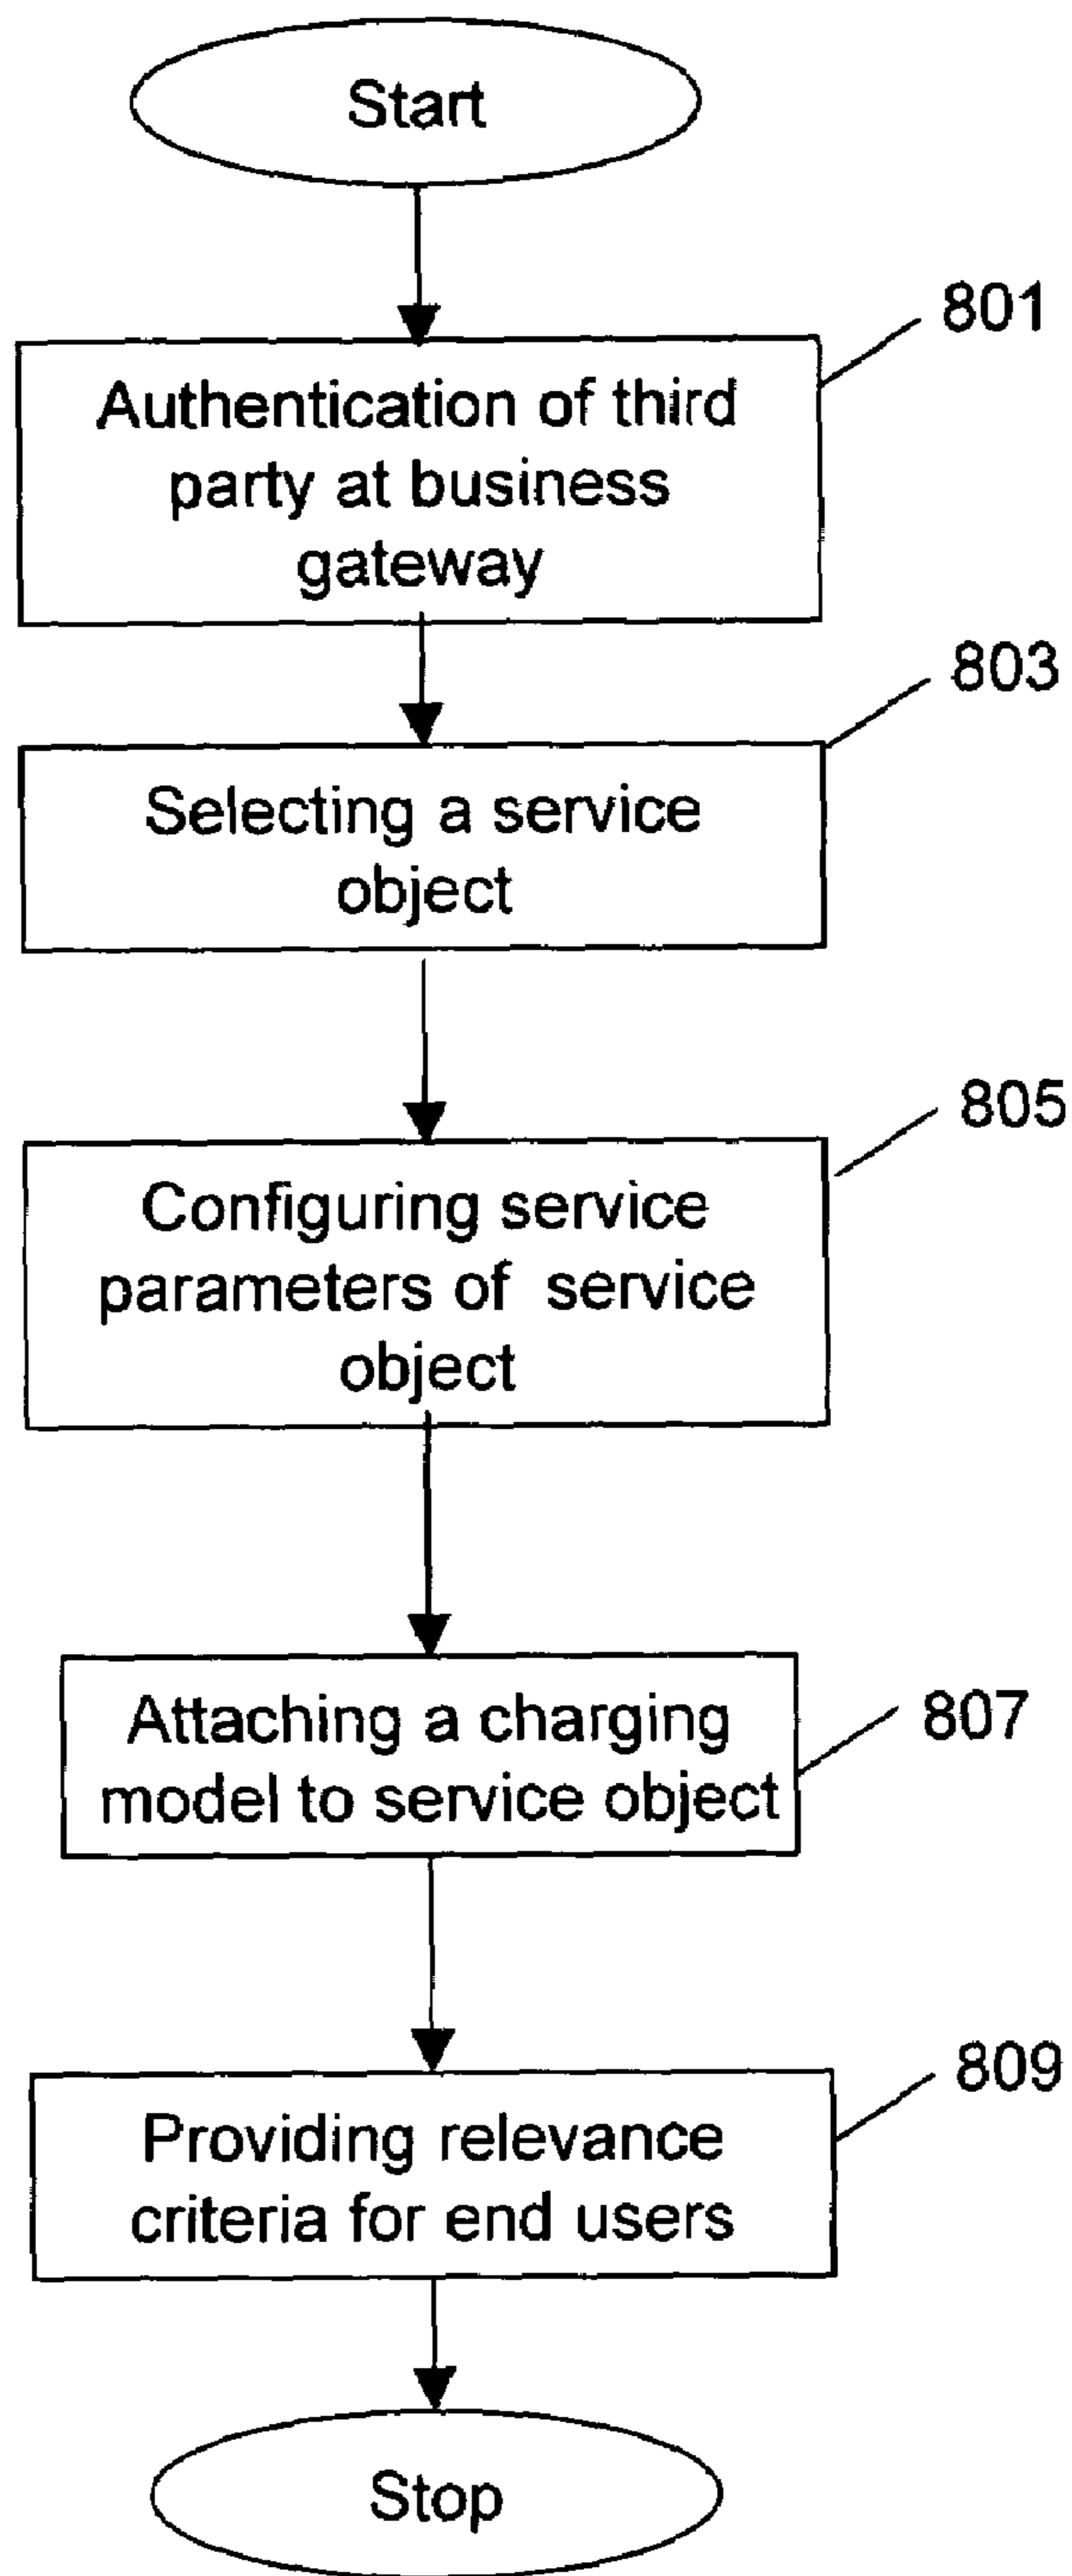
Start

801

Authentication of third party at business gateway

803

Selecting a service object

805

Configuring service parameters of service object

807

Attaching a charging model to service object

809

Providing relevance criteria for end users

Stop